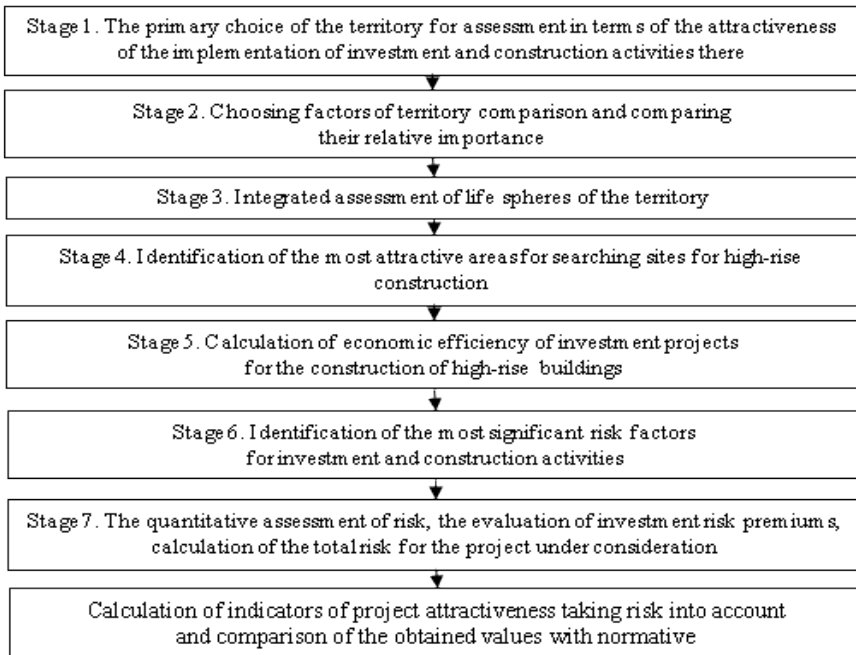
Stage 1. The primary choice of the territory for assessment in terms of the attractiveness of the implementation of investment and construction activities there

Stage 2. Choosing factors of territory comparison and comparing their relative importance

Stage 3. Integrated assessment of life spheres of the territory

Stage 4. Identification of the most attractive areas for searching sites for high-rise construction

Stage 5. Calculation of economic efficiency of investment projects for the construction of high-rise buildings

Stage 6. Identification of the most significant risk factors for investment and construction activities

Stage 7. The quantitative assessment of risk, the evaluation of investment risk premiums, calculation of the total risk for the project under consideration

Calculation of indicators of project attractiveness taking risk into account and comparison of the obtained values with normative